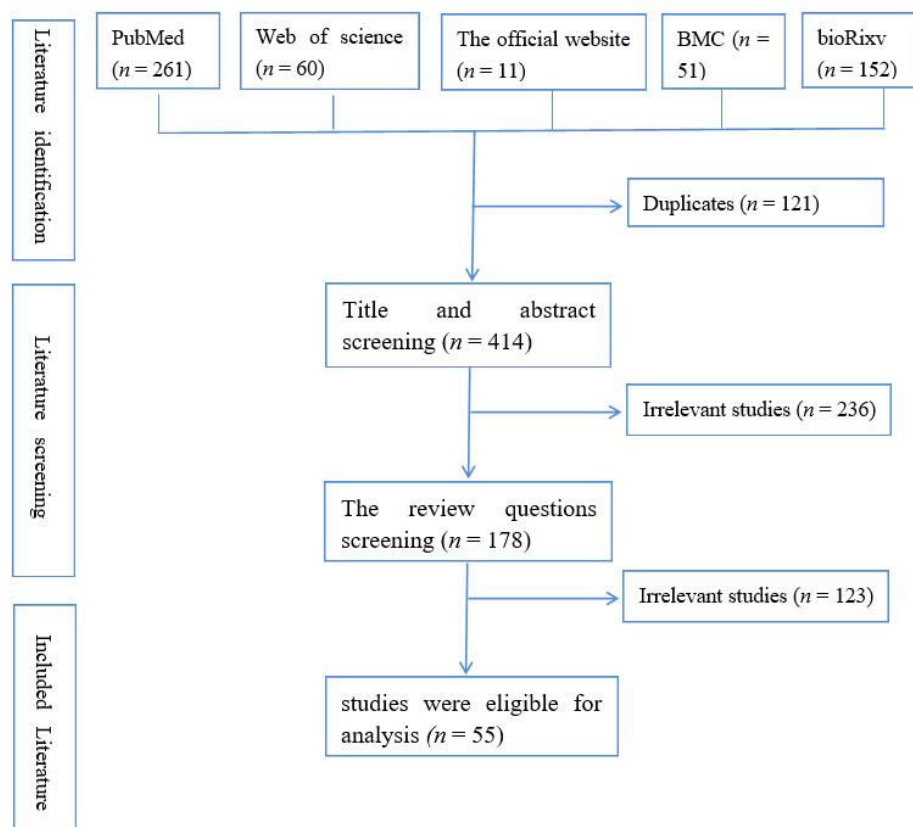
Literature identification

PubMed ($n = 261$)

Web of science ($n = 60$)

The official website ($n = 11$)

BMC ($n = 51$)

bioRixv ($n = 152$)

Duplicates ($n = 121$)

Literature screening

Title and abstract screening ($n = 414$)

Irrelevant studies ($n = 236$)

The review questions screening ($n = 178$)

Irrelevant studies ($n = 123$)

Included Literature

studies were eligible for analysis ($n = 55$)